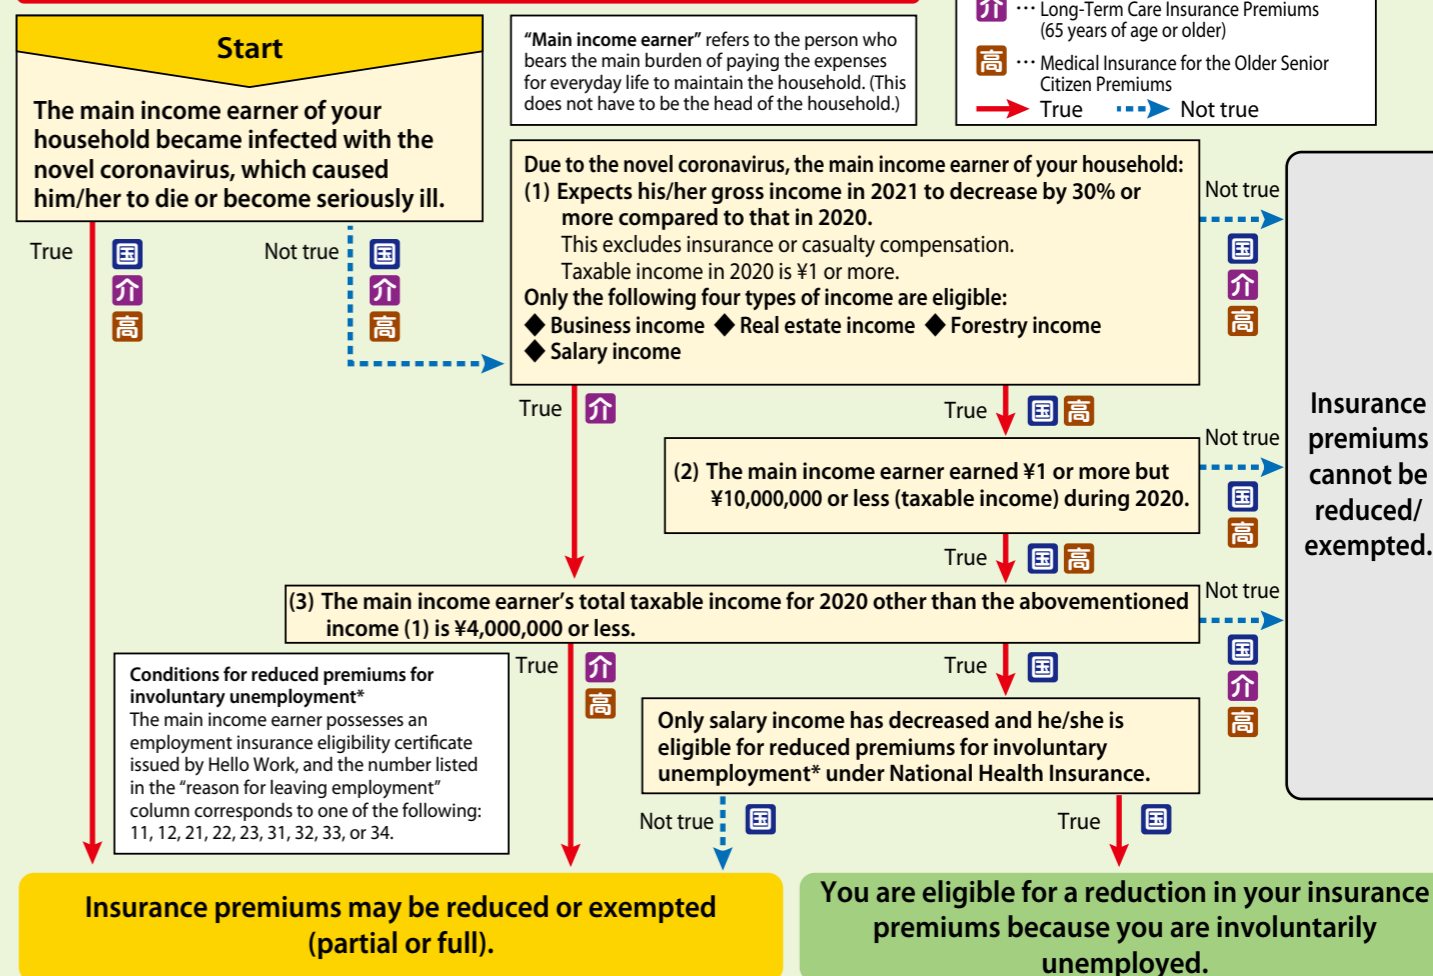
介 … Long-Term Care Insurance Premiums (65 years of age or older)
高 … Medical Insurance for the Older Senior Citizen Premiums
True  Not true

Start

The main income earner of your household became infected with the novel coronavirus, which caused him/her to die or become seriously ill.

"Main income earner" refers to the person who bears the main burden of paying the expenses for everyday life to maintain the household. (This does not have to be the head of the household.)

True 国 介 高
Not true 国 介 高

Due to the novel coronavirus, the main income earner of your household:
(1) Expects his/her gross income in 2021 to decrease by 30% or more compared to that in 2020.
This excludes insurance or casualty compensation.
Taxable income in 2020 is ¥1 or more.
Only the following four types of income are eligible:
◆ Business income ◆ Real estate income ◆ Forestry income
◆ Salary income

Not true 国 介 高

True 介
True 国 高

(2) The main income earner earned ¥1 or more but ¥10,000,000 or less (taxable income) during 2020.

Not true 国 高

True 国 高

(3) The main income earner's total taxable income for 2020 other than the abovementioned income (1) is ¥4,000,000 or less.

Not true 国 介 高

Insurance premiums cannot be reduced/ exempted.

Conditions for reduced premiums for involuntary unemployment*
The main income earner possesses an employment insurance eligibility certificate issued by Hello Work, and the number listed in the "reason for leaving employment" column corresponds to one of the following: 11, 12, 21, 22, 23, 31, 32, 33, or 34.

True 介 高
True 国

Only salary income has decreased and he/she is eligible for reduced premiums for involuntary unemployment* under National Health Insurance.

Not true 国
True 国

Insurance premiums may be reduced or exempted (partial or full).

You are eligible for a reduction in your insurance premiums because you are involuntarily unemployed.